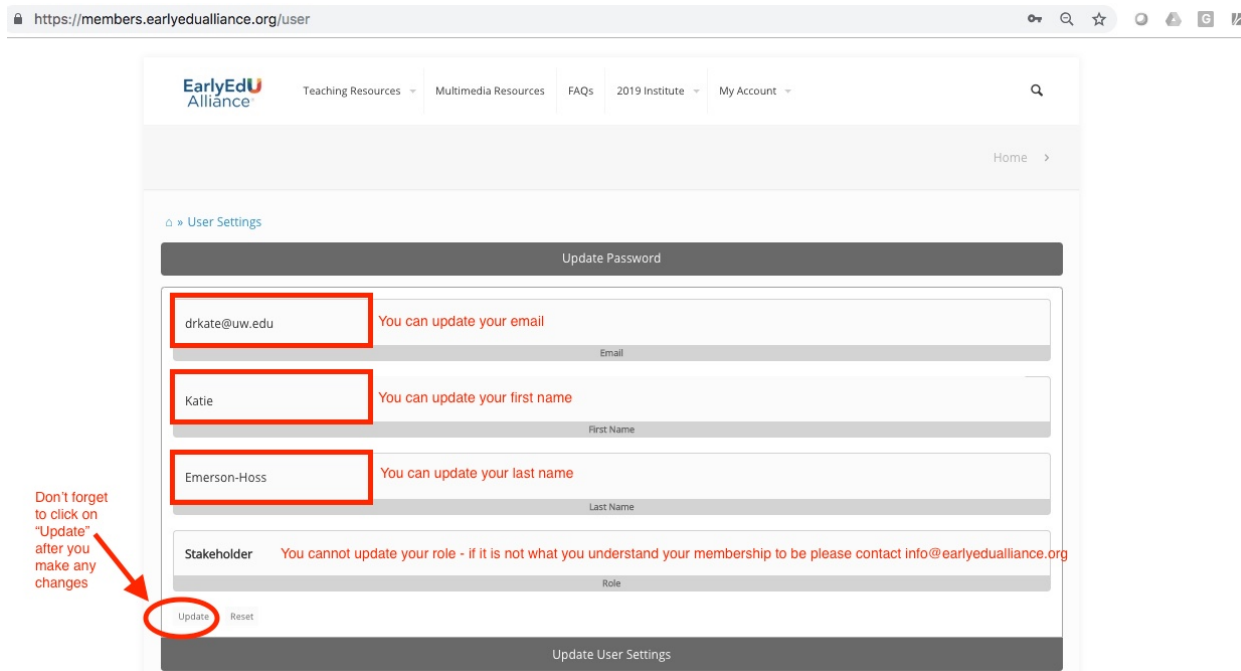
https://members.earlyedualliance.org/user

EarlyEdU Alliance

Teaching Resources
Multimedia Resources
FAQs
2019 Institute
My Account

Home >

⌂ » User Settings

Update Password

drkate@uw.edu
You can update your email
Email

Katie
You can update your first name
First Name

Emerson-Hoss
You can update your last name
Last Name

Stakeholder
You cannot update your role - if it is not what you understand your membership to be please contact info@earlyedualliance.org
Role

Don't forget to click on "Update" after you make any changes

Update
Reset

Update User Settings